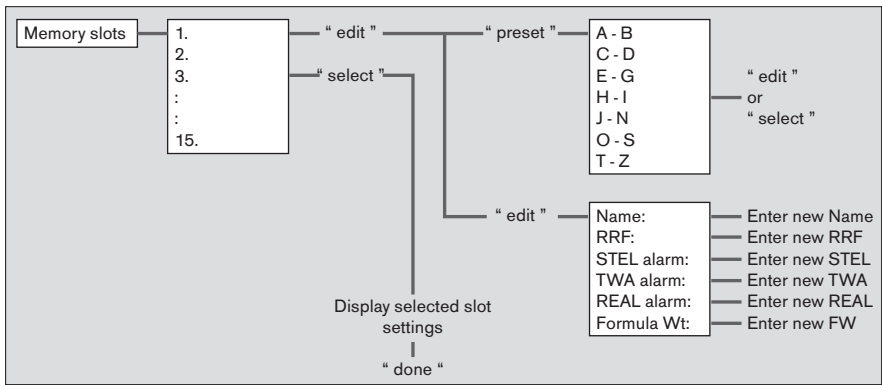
Memory slots

1.
2.
3.
:
:
15.

" edit "

" select "

" preset "

A - B
C - D
E - G
H - I
J - N
O - S
T - Z

" edit "
or
" select "

" edit "

Name: Enter new Name
RRF: Enter new RRF
STEL alarm: Enter new STEL
TWA alarm: Enter new TWA
REAL alarm: Enter new REAL
Formula Wt: Enter new FW

Display selected slot settings

" done "